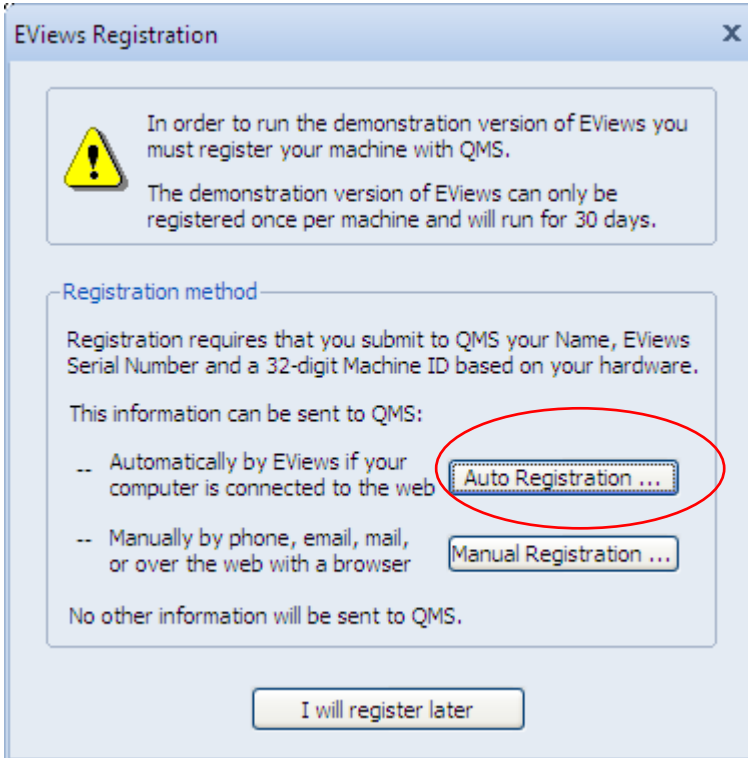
EViews Registration

X

In order to run the demonstration version of EViews you must register your machine with QMS.

The demonstration version of EViews can only be registered once per machine and will run for 30 days.

Registration method

Registration requires that you submit to QMS your Name, EViews Serial Number and a 32-digit Machine ID based on your hardware.

This information can be sent to QMS:

-- Automatically by EViews if your computer is connected to the web

Auto Registration ...

-- Manually by phone, email, mail, or over the web with a browser

Manual Registration ...

No other information will be sent to QMS.

I will register later